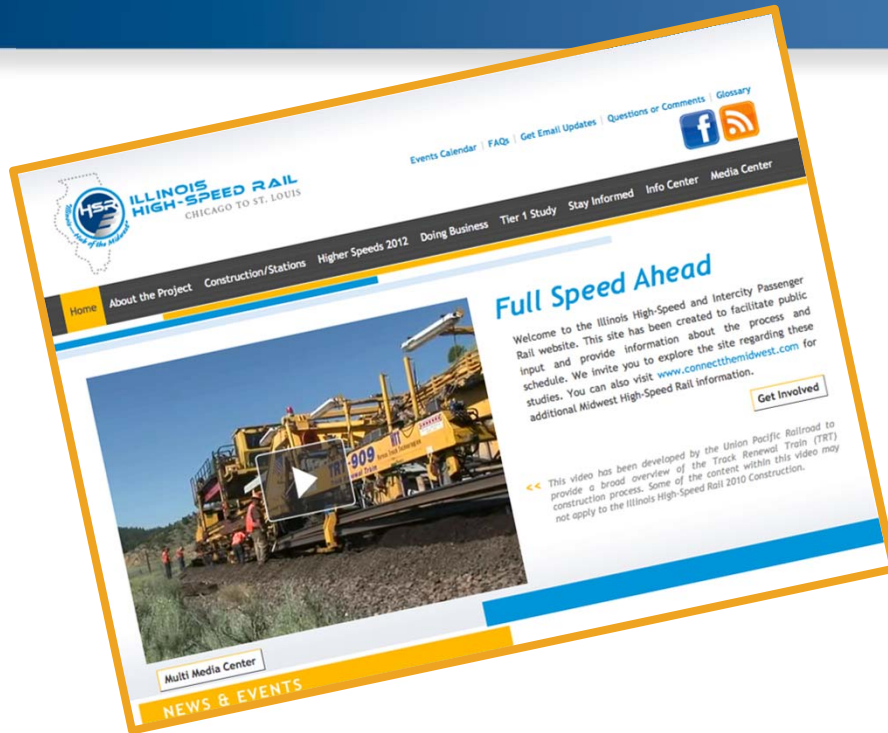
Events Calendar | FAQs | Get Email Updates | Questions or Comments | Glossary

HSR ILLINOIS HIGH-SPEED RAIL CHICAGO TO ST. LOUIS

Home | About the Project | Construction/Stations | Higher Speeds 2012 | Doing Business | Tier 1 Study | Stay Informed | Info Center | Media Center

Full Speed Ahead

Welcome to the Illinois High-Speed and Intercity Passenger Rail website. This site has been created to facilitate public input and provide information about the process and schedule. We invite you to explore the site regarding these studies. You can also visit www.connectthemidwest.com for additional Midwest High-Speed Rail information.

Get Involved

<< This video has been developed by the Union Pacific Railroad to provide a broad overview of the Track Renewal Train (TRT) construction process. Some of the content within this video may not apply to the Illinois High-Speed Rail 2010 Construction.

909

Multi Media Center

NEWS & EVENTS